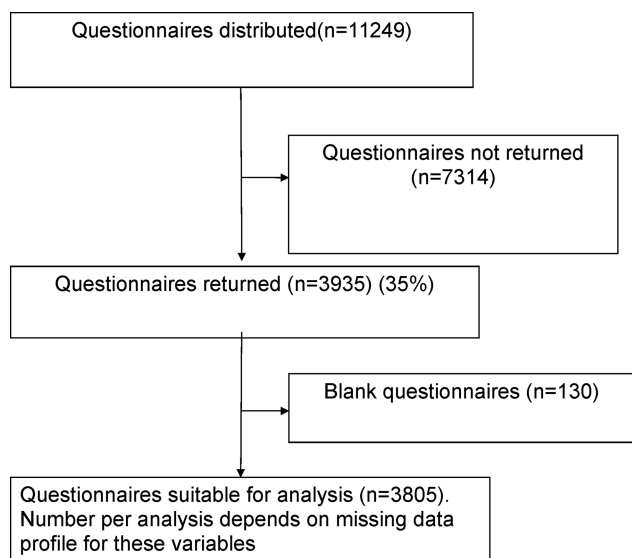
Questionnaires distributed(n=11249)

Questionnaires not returned (n=7314)

Questionnaires returned (n=3935) (35%)

Blank questionnaires (n=130)

Questionnaires suitable for analysis (n=3805). Number per analysis depends on missing data profile for these variables